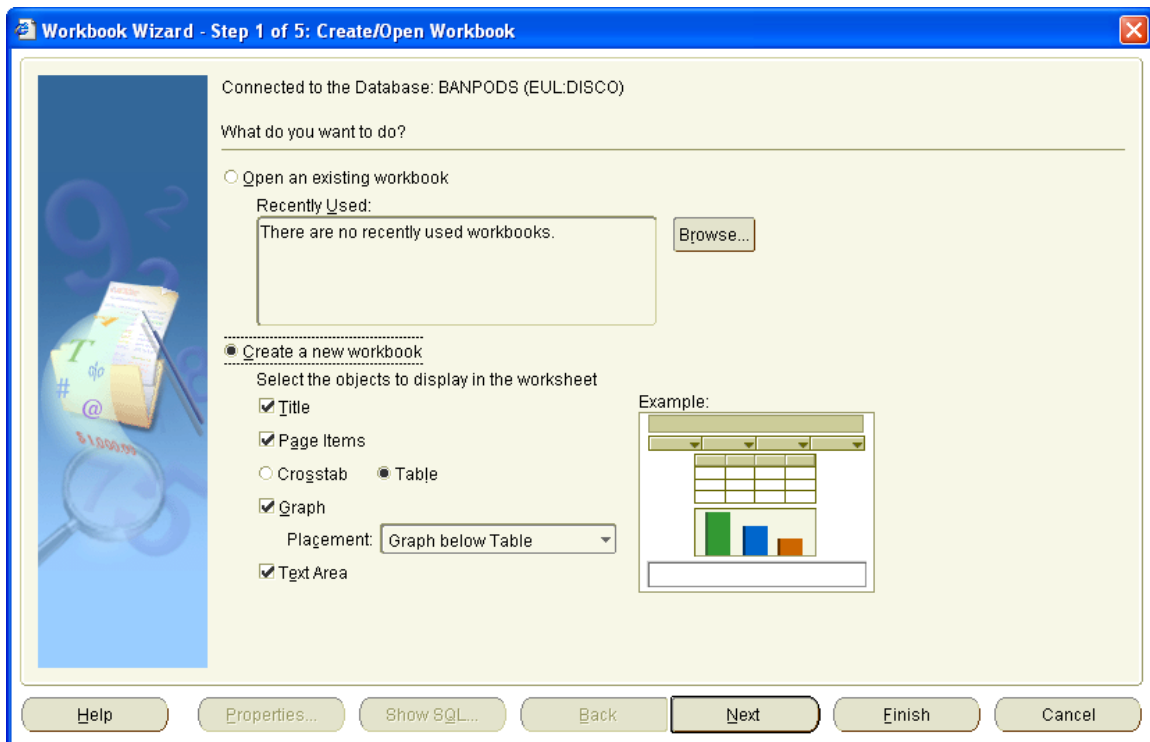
Workbook Wizard - Step 1 of 5: Create/Open Workbook

Connected to the Database: BANPODS (EUL:DISCO)

What do you want to do?

Open an existing workbook

Recently Used:

There are no recently used workbooks.

Browse...

Create a new workbook

Select the objects to display in the worksheet

Title

Page Items

Crosstab

Table

Graph

Placement: Graph below Table

Text Area

Example:

Help

Properties...

Show SQL...

Back

Next

Finish

Cancel